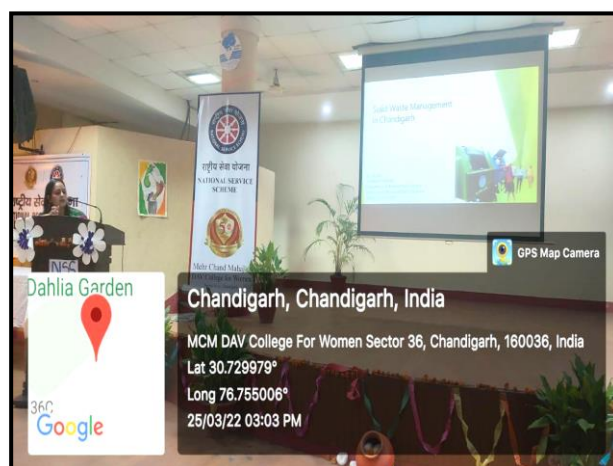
Solid Waste Management in Chandigarh

राष्ट्रीय सेवा योजना
NATIONAL SERVICE SCHEME

Mehr Chand Mahajan DAV College for Women

NSS

GPS Map Camera

Dahlia Garden

36C

Google

Chandigarh, Chandigarh, India
MCM DAV College For Women Sector 36, Chandigarh, 160036, India
Lat 30.729979°
Long 76.755006°
25/03/22 03:03 PM